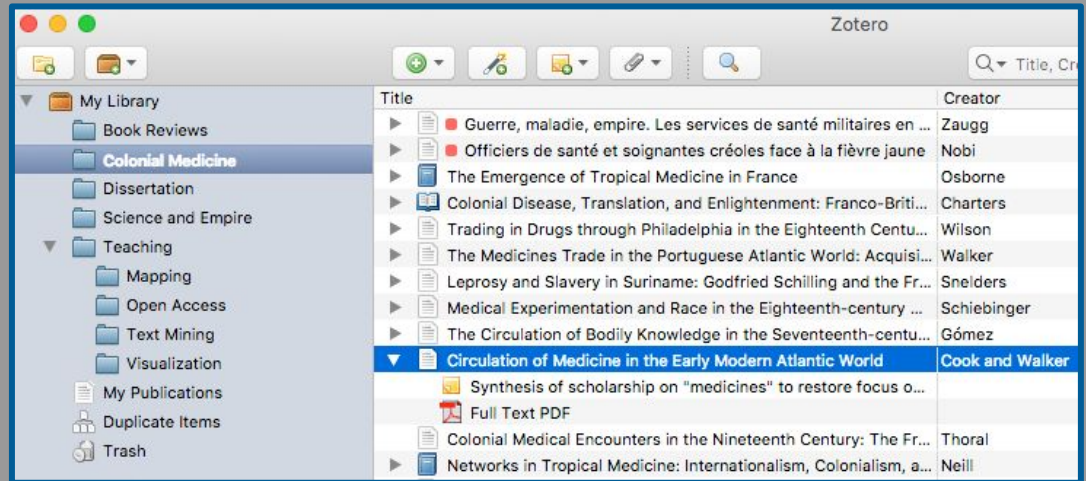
Zotero

Title, Cr

My Library
Book Reviews
Colonial Medicine
Dissertation
Science and Empire
Teaching
Mapping
Open Access
Text Mining
Visualization
My Publications
Duplicate Items
Trash

| Title | Creator |
|---|---|
| Guerre, maladie, empire. Les services de santé militaires en ... | Zaugg |
| Officiers de santé et soignantes créoles face à la fièvre jaune | Nobi |
| The Emergence of Tropical Medicine in France | Osborne |
| Colonial Disease, Translation, and Enlightenment: Franco-Briti... | Charters |
| Trading in Drugs through Philadelphia in the Eighteenth Centu... | Wilson |
| The Medicines Trade in the Portuguese Atlantic World: Acquisi... | Walker |
| Leprosy and Slavery in Suriname: Godfried Schilling and the Fr... | Snelders |
| Medical Experimentation and Race in the Eighteenth-century ... | Schiebinger |
| The Circulation of Bodily Knowledge in the Seventeenth-centu... | Gómez |
| Circulation of Medicine in the Early Modern Atlantic World | Cook and Walker |
| Synthesis of scholarship on "medicines" to restore focus o... | |
| Full Text PDF | |
| Colonial Medical Encounters in the Nineteenth Century: The Fr... | Thoral |
| Networks in Tropical Medicine: Internationalism, Colonialism, a... | Neill |